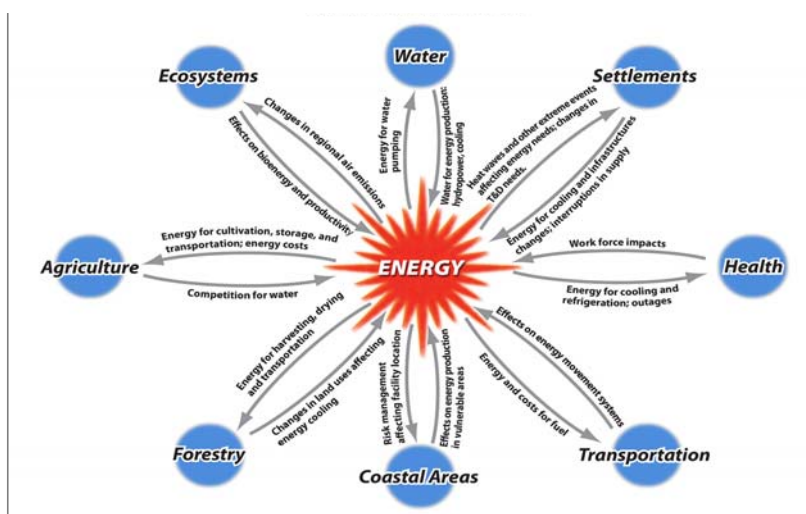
Ecosystems

Water

Settlements

Changes in regional air emissions

Effects on bioenergy and productivity

Energy for water pumping

Water for energy production: hydropower, cooling

Heat waves and other extreme events affecting energy needs; changes in T&D needs.

Energy for cooling and infrastructure changes; interruptions in supply

Energy for cultivation, storage, and transportation; energy costs

Agriculture

ENERGY

Work force impacts

Health

Competition for water

Energy for cooling and refrigeration; outages

Energy for harvesting, drying and transportation

Changes in land uses affecting energy cooling

Risk management affecting facility location

Effects on energy production in vulnerable areas

Effects on energy movement systems

Energy and costs for fuel

Forestry

Coastal Areas

Transportation